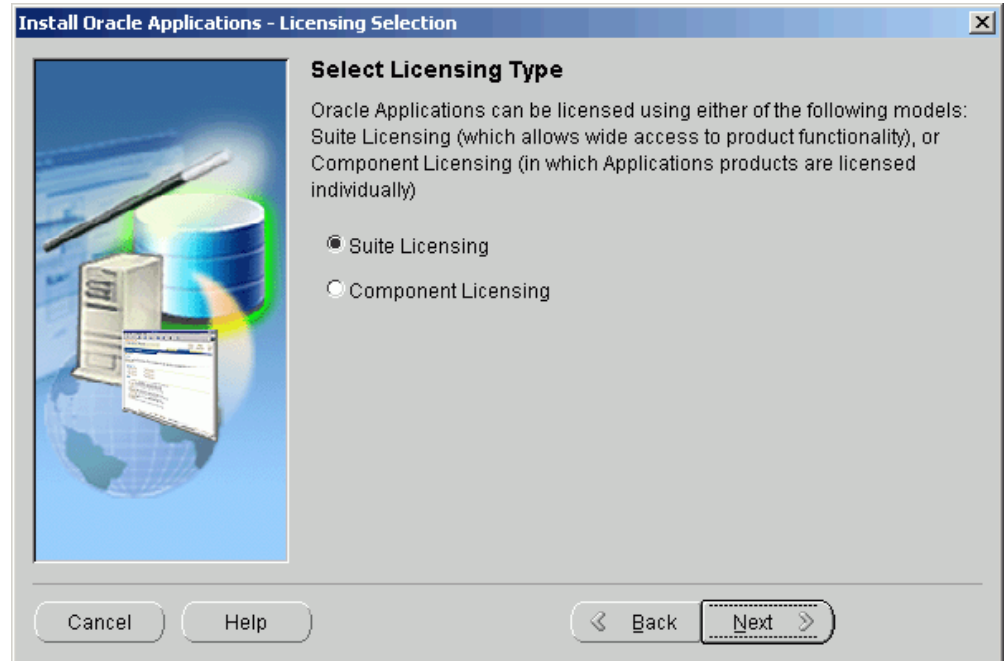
Install Oracle Applications - Licensing Selection

Select Licensing Type

Oracle Applications can be licensed using either of the following models: Suite Licensing (which allows wide access to product functionality), or Component Licensing (in which Applications products are licensed individually)

Suite Licensing

Component Licensing

Cancel

Help

Back

Next